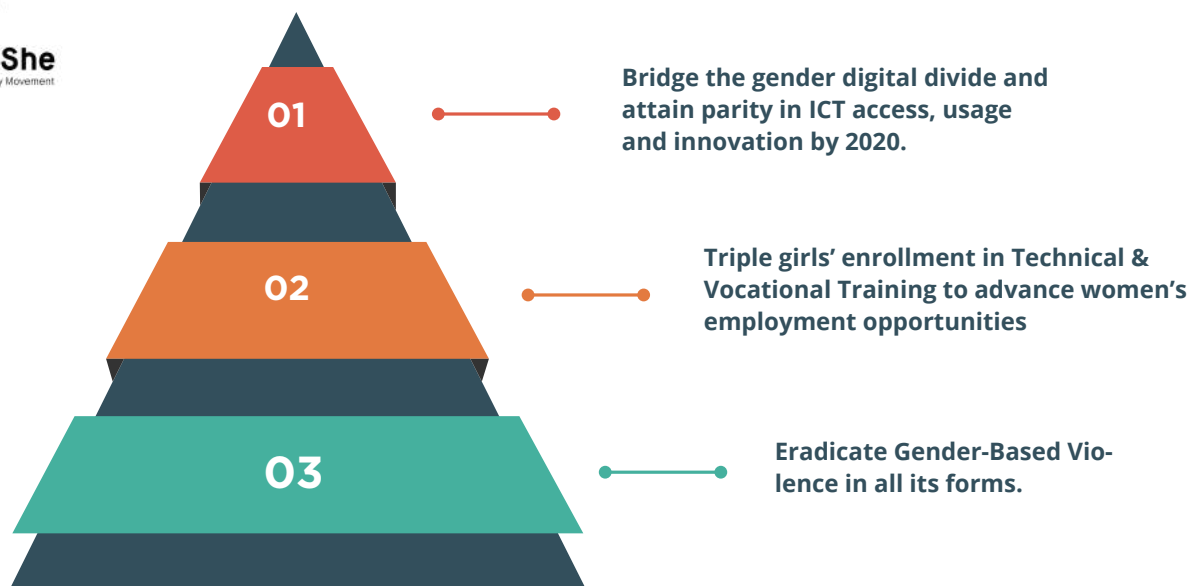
She
y Movement

01

Bridge the gender digital divide and attain parity in ICT access, usage and innovation by 2020.

02

Triple girls' enrollment in Technical & Vocational Training to advance women's employment opportunities

03

Eradicate Gender-Based Violence in all its forms.